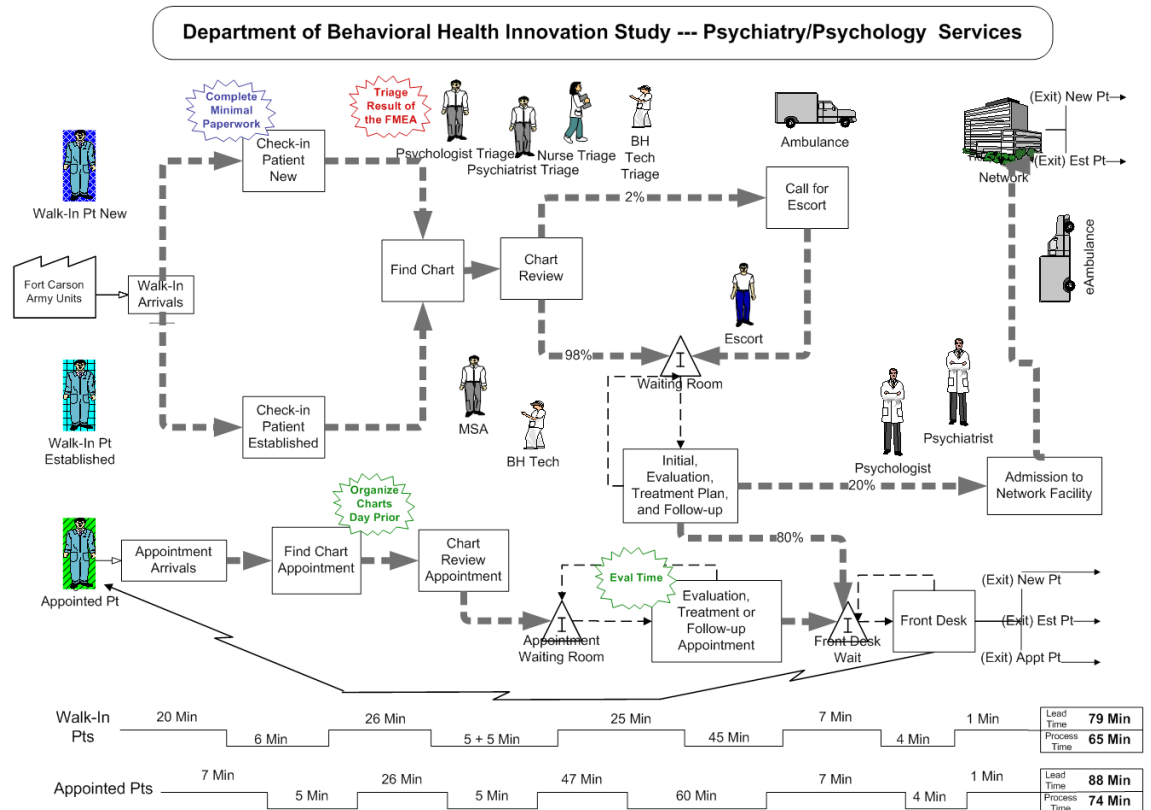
Department of Behavioral Health Innovation Study --- Psychiatry/Psychology Services

Complete Minimal Paperwork

Triage Result of the FMEA

Walk-In Pt New

Check-in Patient New

Psychologist Triage
Psychiatrist Triage
Nurse Triage
BH Tech Triage

Ambulance

(Exit) New Pt
(Exit) Est Pt
Network

Call for Escort

2%

Fort Carson Army Units

Walk-In Arrivals

Find Chart

Chart Review

eAmbulance

Escort

98%

Waiting Room

Walk-In Pt Established

Check-in Patient Established

MSA

BH Tech

Psychiatrist

Psychologist

Initial, Evaluation, Treatment Plan, and Follow-up

20%

Admission to Network Facility

Organize Charts Day Prior

80%

Appointed Pt

Appointment Arrivals

Find Chart Appointment

Chart Review Appointment

Eval Time

Evaluation, Treatment or Follow-up Appointment

Appointment Waiting Room

Front Desk Wait

Front Desk

(Exit) New Pt
(Exit) Est Pt
(Exit) Appt Pt

Walk-In Pts
20 Min
6 Min
26 Min
5 + 5 Min
25 Min
45 Min
7 Min
4 Min
1 Min

| Lead Time | 79 Min |
|---|---|
| Process Time | 65 Min |

Appointed Pts
7 Min
5 Min
26 Min
5 Min
47 Min
60 Min
7 Min
4 Min
1 Min

| Lead Time | 88 Min |
|---|---|
| Process Time | 74 Min |